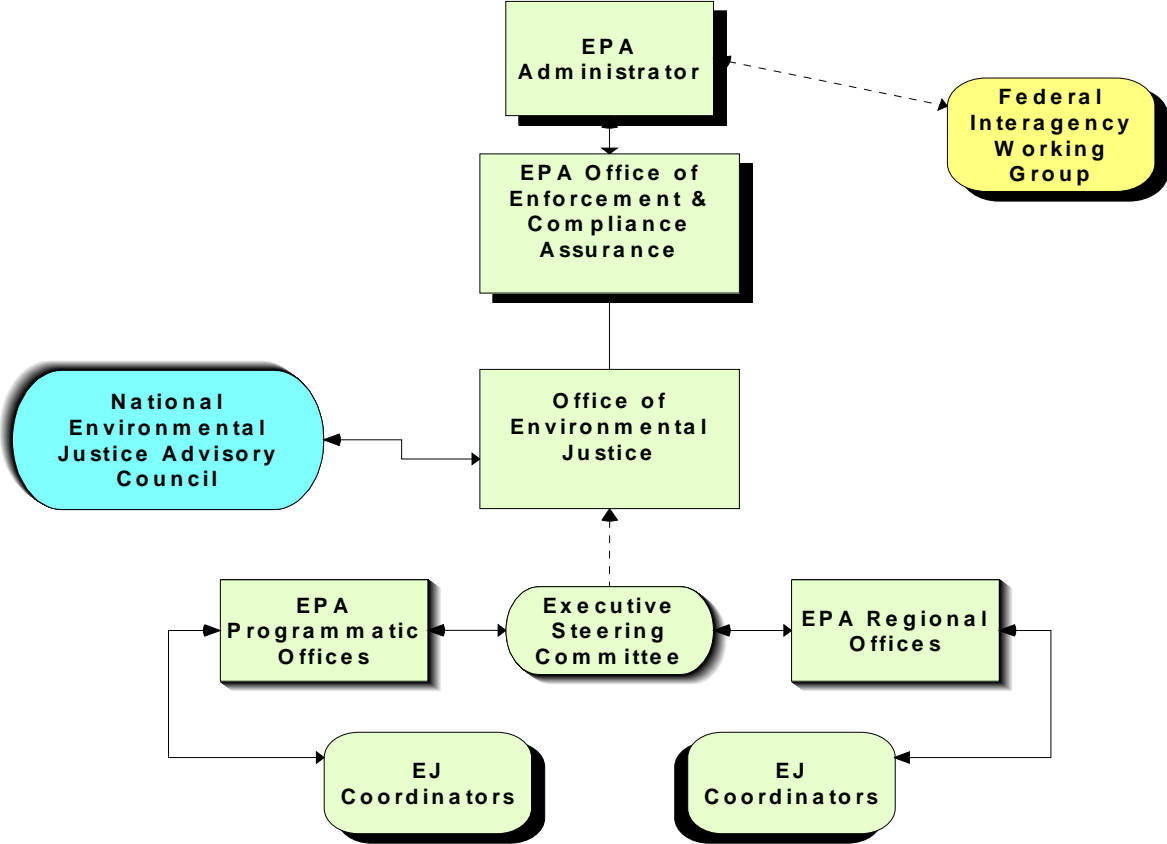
EPA Administrator

Federal Interagency Working Group

EPA Office of Enforcement & Compliance Assurance

National Environmental Justice Advisory Council

Office of Environmental Justice

EPA Programmatic Offices

Executive Steering Committee

EPA Regional Offices

EJ Coordinators

EJ Coordinators